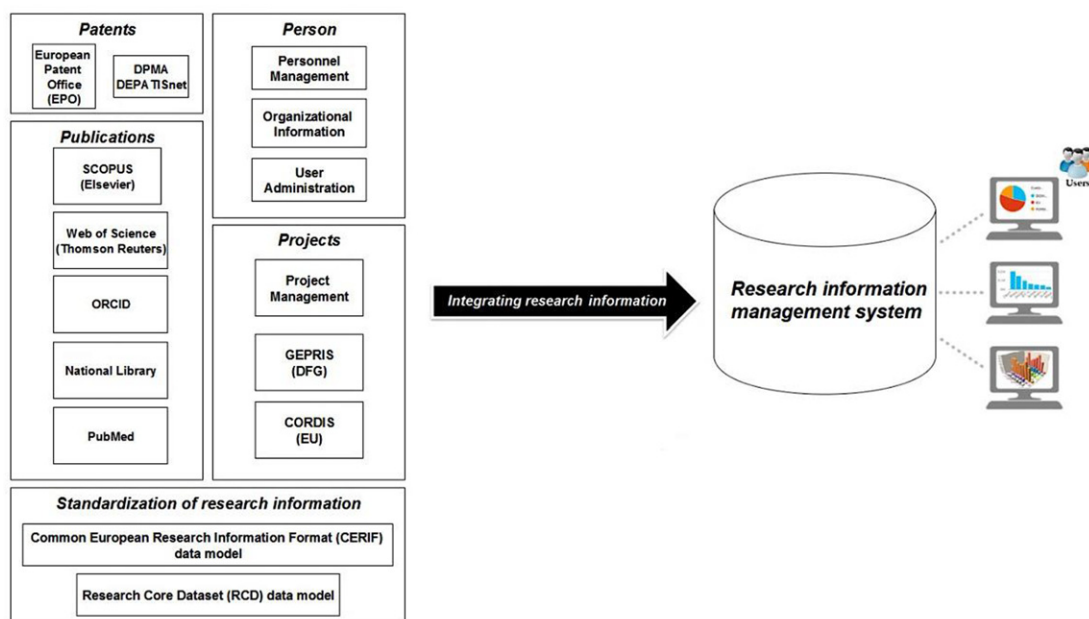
Patents

European Patent Office (EPO)

DPMA DEPATISnet

Publications

SCOPUS (Elsevier)

Web of Science (Thomson Reuters)

ORCID

National Library

PubMed

Person

Personnel Management

Organizational Information

User Administration

Projects

Project Management

GEPRIS (DFG)

CORDIS (EU)

Standardization of research information

Common European Research Information Format (CERIF) data model

Research Core Dataset (RCD) data model

Integrating research information

Research information management system

Users